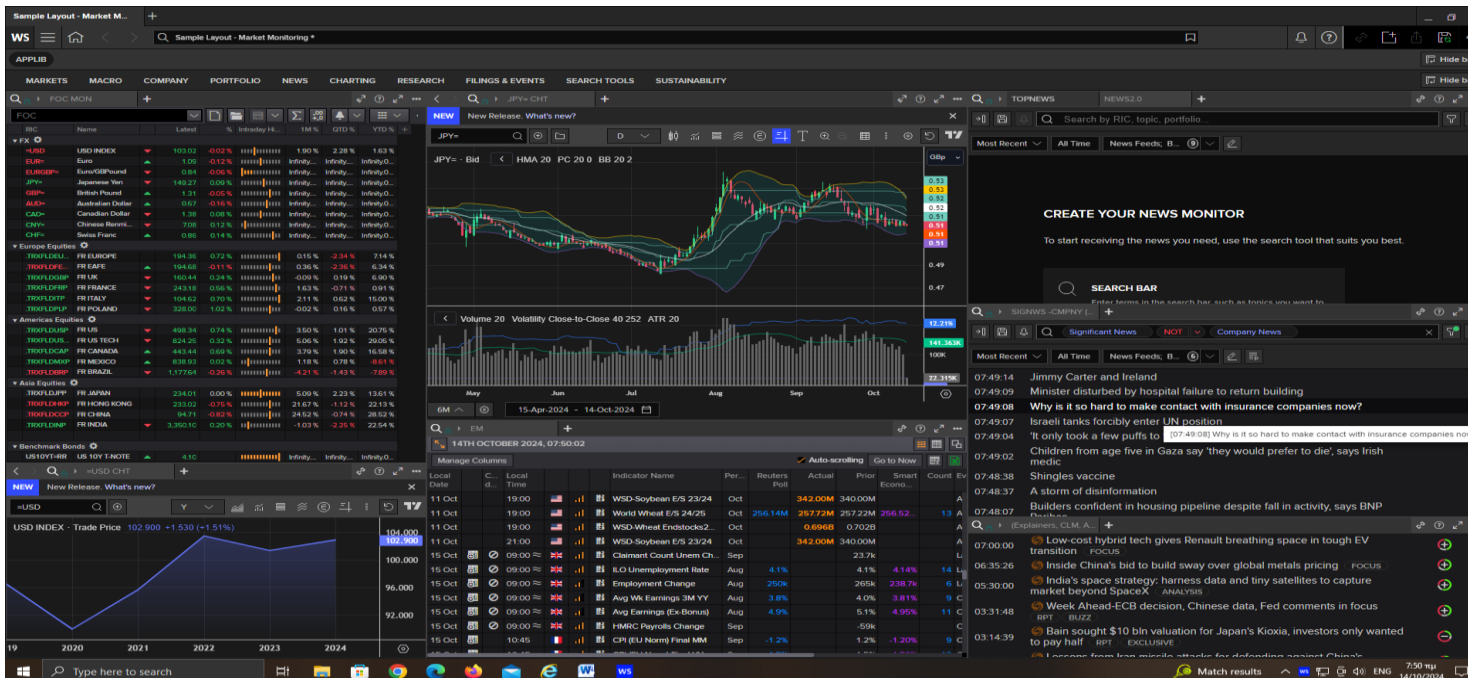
Sample Layout - Market M...

WS

Sample Layout - Market Monitoring *

APPLIB

Hide b

MARKETS MACRO COMPANY PORTFOLIO NEWS CHARTING RESEARCH FILINGS & EVENTS SEARCH TOOLS SUSTAINABILITY

Hide b

FOC MON

FOC

| RIC | Name | Latest | % | Intraday Hi... | 1M % | QTD % | YTD % |
|---|---|---|---|---|---|---|---|
| FX | | | | | | | |
| =USD | USD INDEX | 103.02 | -0.02 % | | 1.90 % | 2.28 % | 1.63 % |
| EUR= | Euro | 1.09 | -0.12 % | | Infinity... | Infinity... | Infinity0... |
| EURGBP= | Euro/GBPound | 0.84 | -0.06 % | | Infinity... | Infinity... | Infinity0... |
| JPY= | Japanese Yen | 149.27 | 0.09 % | | Infinity... | Infinity... | Infinity0... |
| GBP= | British Pound | 1.31 | -0.05 % | | Infinity... | Infinity... | Infinity0... |
| AUD= | Australian Dollar | 0.67 | -0.16 % | | Infinity... | Infinity... | Infinity0... |
| CAD= | Canadian Dollar | 1.38 | 0.08 % | | Infinity... | Infinity... | Infinity0... |
| CNY= | Chinese Renmi... | 7.08 | 0.12 % | | Infinity... | Infinity... | Infinity0... |
| CHF= | Swiss Franc | 0.86 | 0.14 % | | Infinity... | Infinity... | Infinity0... |
| Europe Equities | | | | | | | |
| .TRXFLDEU... | FR EUROPE | 194.36 | 0.72 % | | 0.15 % | -2.34 % | 7.14 % |
| .TRXFLDFE... | FR EAFE | 194.68 | -0.11 % | | 0.36 % | -2.36 % | 6.34 % |
| .TRXFLDGBP | FR UK | 160.44 | 0.24 % | | -0.09 % | 0.19 % | 6.90 % |
| .TRXFLDFRP | FR FRANCE | 243.18 | 0.56 % | | 1.63 % | -0.71 % | 0.91 % |
| .TRXFLDITP | FR ITALY | 104.62 | 0.70 % | | 2.11 % | 0.62 % | 15.00 % |
| .TRXFLDPLP | FR POLAND | 328.00 | 1.02 % | | -0.02 % | 0.16 % | 0.57 % |
| Americas Equities | | | | | | | |
| .TRXFLDUSP | FR US | 498.34 | 0.74 % | | 3.50 % | 1.01 % | 20.75 % |
| .TRXFLDUS... | FR US TECH | 824.25 | 0.32 % | | 5.06 % | 1.92 % | 29.05 % |
| .TRXFLDCAP | FR CANADA | 443.44 | 0.69 % | | 3.79 % | 1.90 % | 16.58 % |
| .TRXFLDMXP | FR MEXICO | 838.93 | 0.02 % | | 1.18 % | 0.78 % | -9.61 % |
| .TRXFLDBRP | FR BRAZIL | 1,177.64 | -0.26 % | | -4.21 % | -1.43 % | -7.89 % |
| Asia Equities | | | | | | | |
| .TRXFLDJPP | FR JAPAN | 234.01 | 0.00 % | | 5.09 % | 2.23 % | 13.61 % |
| .TRXFLDHKP | FR HONG KONG | 233.02 | -0.75 % | | 21.67 % | -1.12 % | 22.13 % |
| .TRXFLDCCP | FR CHINA | 94.71 | -0.82 % | | 24.52 % | -0.74 % | 28.52 % |
| .TRXFLDINP | FR INDIA | 3,350.10 | 0.20 % | | -1.03 % | -2.25 % | 22.54 % |
| Benchmark Bonds | | | | | | | |
| US10YT=RR | US 10Y T-NOTE | 4.10 | | | Infinity... | Infinity... | Infinity0... |

=USD CHT

NEW New Release. What's new?

=USD Y

USD INDEX · Trade Price 102.900 +1.530 (+1.51%)

104.000 102.900 100.000 96.000 92.000

19 2020 2021 2022 2023 2024

JPY= CHT

NEW New Release. What's new?

JPY= D

JPY= · Bid HMA 20 PC 20 0 BB 20 2

GBp 0.53 0.53 0.52 0.52 0.51 0.51 0.51 0.51 0.49 0.47

Volume 20 Volatility Close-to-Close 40 252 ATR 20

12.21% 141.363K 100K 22.319K

May Jun Jul Aug Sep Oct

6M 15-Apr-2024 - 14-Oct-2024

EM

14TH OCTOBER 2024, 07:50:02

Manage Columns Auto-scrolling Go to Now

| Local Date | C... | Local Time | | Indicator Name | Per... | Reuters Poll | Actual | Prior | Smart Econo... | Count | Ev |
|---|---|---|---|---|---|---|---|---|---|---|---|
| 11 Oct | | 19:00 | | WSD-Soybean E/S 23/24 | Oct | | 342.00M | 340.00M | | | A |
| 11 Oct | | 19:00 | | World Wheat E/S 24/25 | Oct | 256.14M | 257.72M | 257.22M | 256.52... | 13 | A |
| 11 Oct | | 19:00 | | WSD-Wheat Endstocks2... | Oct | | 0.696B | 0.702B | | | A |
| 11 Oct | | 21:00 | | WSD-Soybean E/S 23/24 | Oct | | 342.00M | 340.00M | | | A |
| 15 Oct | | 09:00 | | Claimant Count Unem Ch... | Sep | | | 23.7k | | | |
| 15 Oct | | 09:00 | | ILO Unemployment Rate | Aug | 4.1% | | 4.1% | 4.14% | 14 | L |
| 15 Oct | | 09:00 | | Employment Change | Aug | 250k | | 265k | 238.7k | 6 | E |
| 15 Oct | | 09:00 | | Avg Wk Earnings 3M YY | Aug | 3.8% | | 4.0% | 3.81% | 9 | C |
| 15 Oct | | 09:00 | | Avg Earnings (Ex-Bonus) | Aug | 4.9% | | 5.1% | 4.95% | 11 | C |
| 15 Oct | | 09:00 | | HMRC Payrolls Change | Sep | | | -59k | | | |
| 15 Oct | | 10:45 | | CPI (EU Norm) Final MM | Sep | -1.2% | | 1.2% | -1.20% | 9 | C |

TOPNEWS NEWS2.0

Search by RIC, topic, portfolio...

Most Recent All Time News Feeds; B... 9

CREATE YOUR NEWS MONITOR

To start receiving the news you need, use the search tool that suits you best.

SEARCH BAR

Enter terms in the search bar, such as topics you want to

SIGNWS -CMPNY (...

Significant News NOT Company News

Most Recent All Time News Feeds; B... 6

07:49:14 Jimmy Carter and Ireland
07:49:09 Minister disturbed by hospital failure to return building
07:49:08 Why is it so hard to make contact with insurance companies now?
07:49:07 Israeli tanks forcibly enter UN position
07:49:04 'It only took a few puffs to [07:49:08] Why is it so hard to make contact with insurance companies no
07:49:02 Children from age five in Gaza say 'they would prefer to die', says Irish medic
07:48:38 Shingles vaccine
07:48:37 A storm of disinformation
07:48:07 Builders confident in housing pipeline despite fall in activity, says BNP Paribas

(Explainers, CLM, A...

07:00:00 Low-cost hybrid tech gives Renault breathing space in tough EV transition FOCUS
06:35:26 Inside China's bid to build sway over global metals pricing FOCUS
05:30:00 India's space strategy: harness data and tiny satellites to capture market beyond SpaceX ANALYSIS
03:31:48 Week Ahead-ECB decision, Chinese data, Fed comments in focus RPT BUZZ
03:14:39 Bain sought $10 bln valuation for Japan's Kioxia, investors only wanted to pay half RPT EXCLUSIVE

Type here to search

Match results ENG 7:50 πμ 14/10/2024